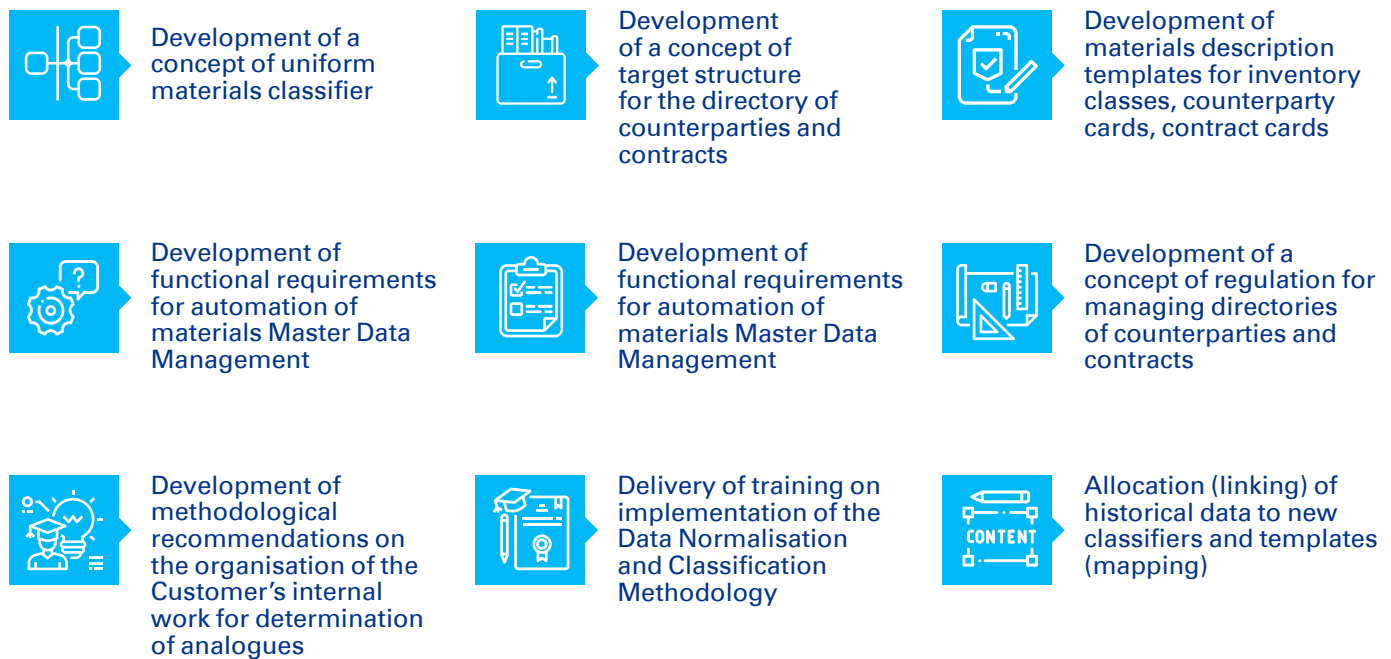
Development of a concept of uniform materials classifier

Development of a concept of target structure for the directory of counterparties and contracts

Development of materials description templates for inventory classes, counterparty cards, contract cards

Development of functional requirements for automation of materials Master Data Management

Development of functional requirements for automation of materials Master Data Management

Development of a concept of regulation for managing directories of counterparties and contracts

Development of methodological recommendations on the organisation of the Customer's internal work for determination of analogues

Delivery of training on implementation of the Data Normalisation and Classification Methodology

CONTENT

Allocation (linking) of historical data to new classifiers and templates (mapping)